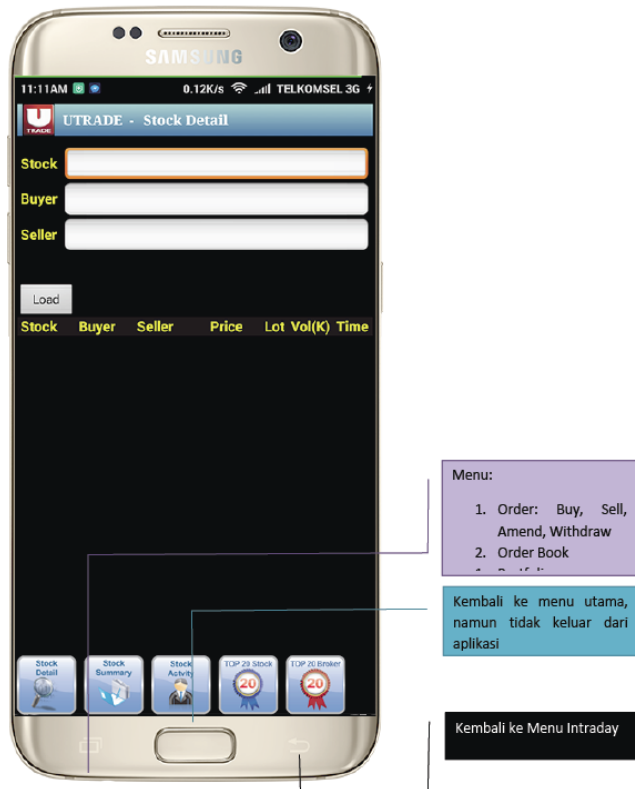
SAMSUNG

11:11AM 0.12K/s TELKOMSEL 3G

UTRADE - Stock Detail

Stock

Buyer

Seller

Load

| Stock | Buyer | Seller | Price | Lot | Vol(K) | Time |
|---|---|---|---|---|---|---|

Menu:

1. Order: Buy, Sell, Amend, Withdraw
2. Order Book
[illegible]

Kembali ke menu utama, namun tidak keluar dari aplikasi

Stock Detail

Stock Summary

Stock Activity

TOP 20 Stock

TOP 20 Broker

Kembali ke Menu Intraday